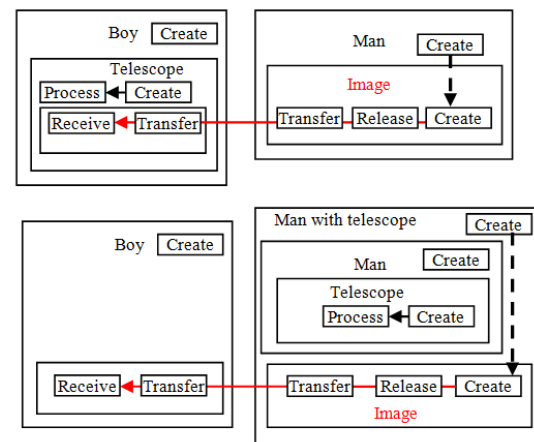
Boy Create

Telescope

Process Create

Receive Transfer

Man Create

Image

Transfer Release Create

Boy Create

Receive Transfer

Man with telescope Create

Man Create

Telescope

Process Create

Transfer Release Create

Image